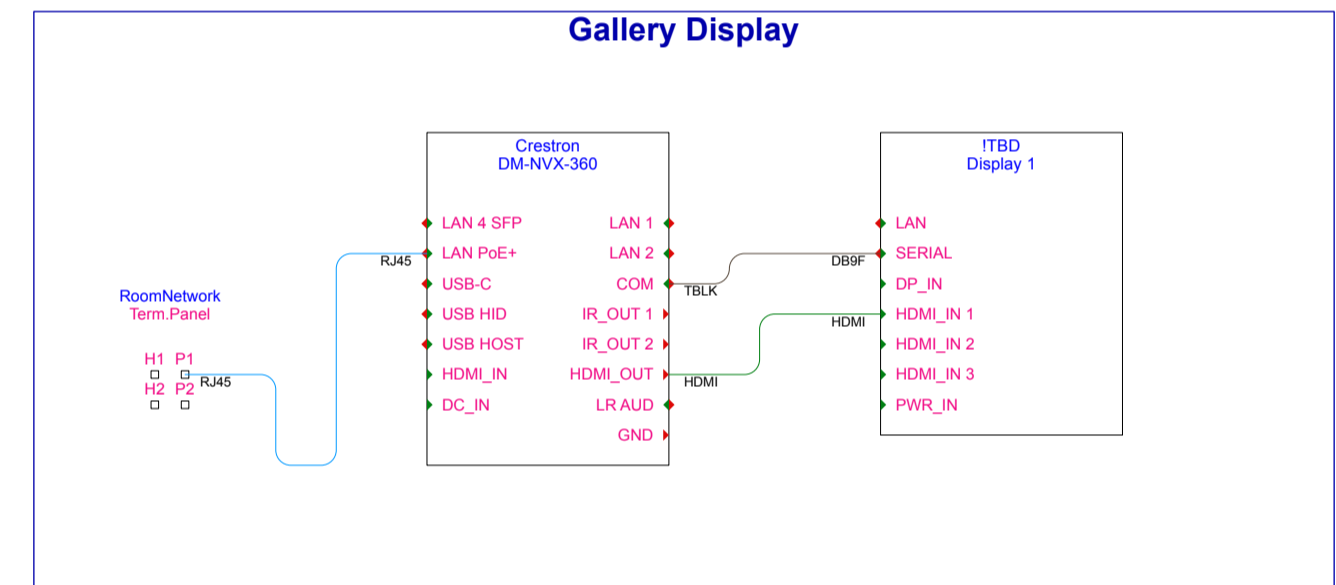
Gallery Display

RoomNetwork
Term.Panel

H1 P1
H2 P2

RJ45

Crestron
DM-NVX-360

LAN 4 SFP
LAN PoE+
USB-C
USB HID
USB HOST
HDMI_IN
DC_IN

LAN 1
LAN 2
COM
IR_OUT 1
IR_OUT 2
HDMI_OUT
LR AUD
GND

RJ45

TBLK

HDMI

DB9F

HDMI

!TBD
Display 1

LAN
SERIAL
DP_IN
HDMI_IN 1
HDMI_IN 2
HDMI_IN 3
PWR_IN